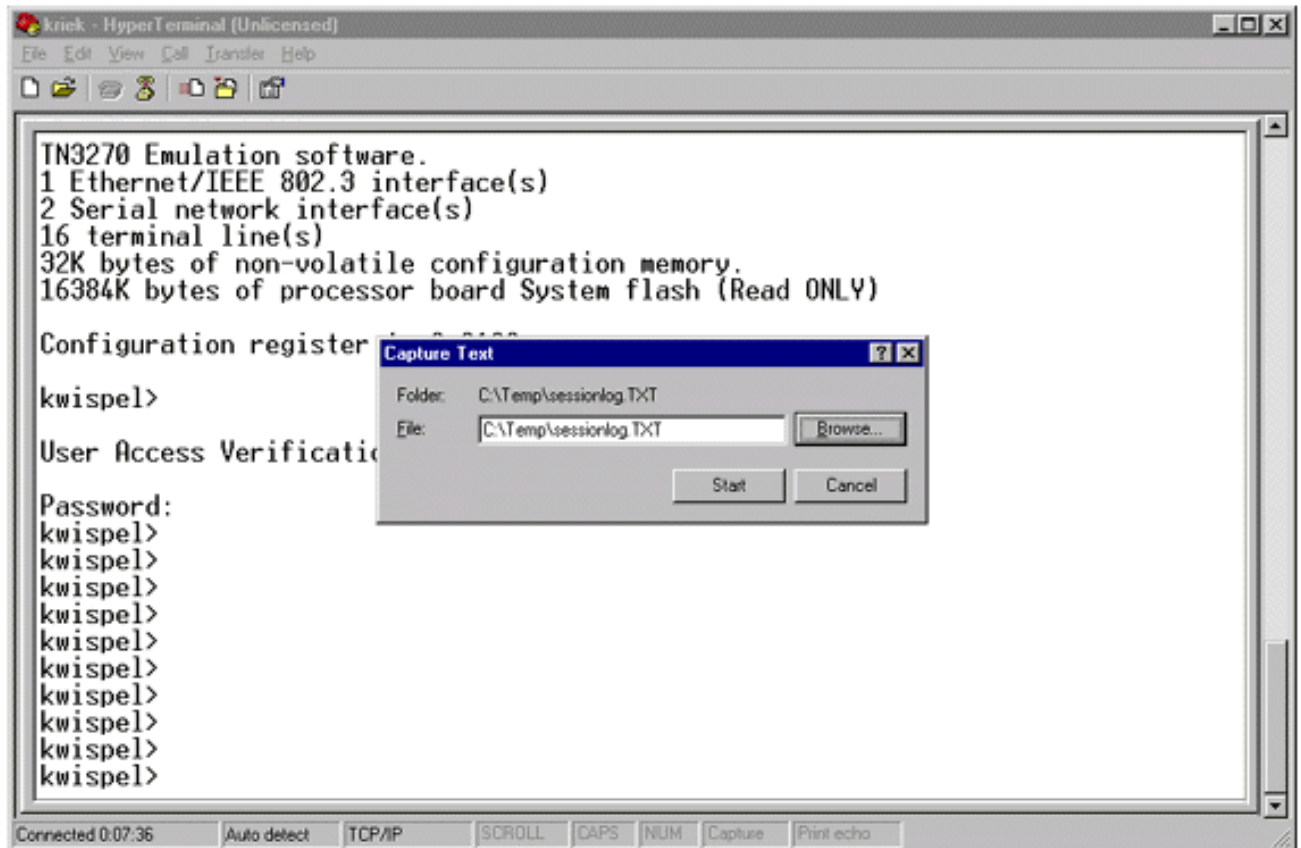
kriek - HyperTerminal (Unlicensed)

File Edit View Call Transfer Help

TN3270 Emulation software.
1 Ethernet/IEEE 802.3 interface(s)
2 Serial network interface(s)
16 terminal line(s)
32K bytes of non-volatile configuration memory.
16384K bytes of processor board System flash (Read ONLY)

Configuration register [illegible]

kwispel>

User Access Verificati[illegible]

Password:
kwispel>
kwispel>
kwispel>
kwispel>
kwispel>
kwispel>
kwispel>
kwispel>
kwispel>
kwispel>

Capture Text

Folder: C:\Temp\sessionlog.TXT

File: C:\Temp\sessionlog.TXT

Browse...

Start

Cancel

Connected 0:07:36 | Auto detect | TCP/IP | SCROLL | CAPS | NUM | Capture | Print echo